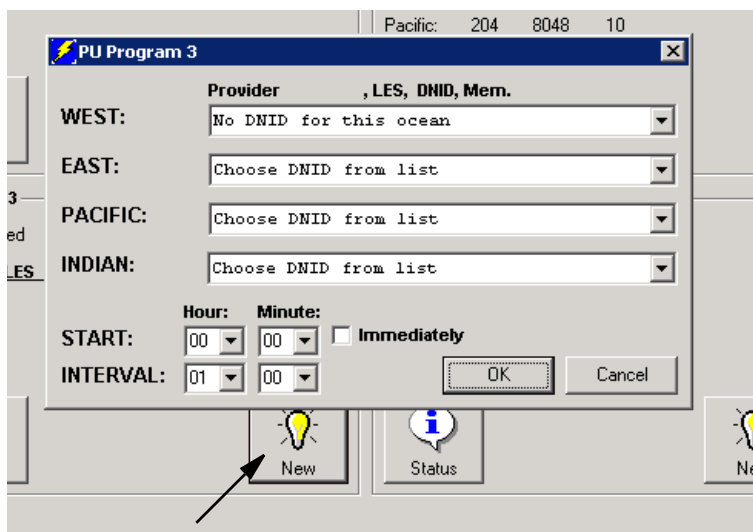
Pacific: 204 8048 10

PU Program 3

Provider , LES, DNID, Mem.

WEST: No DNID for this ocean

EAST: Choose DNID from list

PACIFIC: Choose DNID from list

INDIAN: Choose DNID from list

Hour: Minute:

START: 00 00 Immediately

INTERVAL: 01 00

OK

Cancel

3
ed
LES

New

Status

Ne